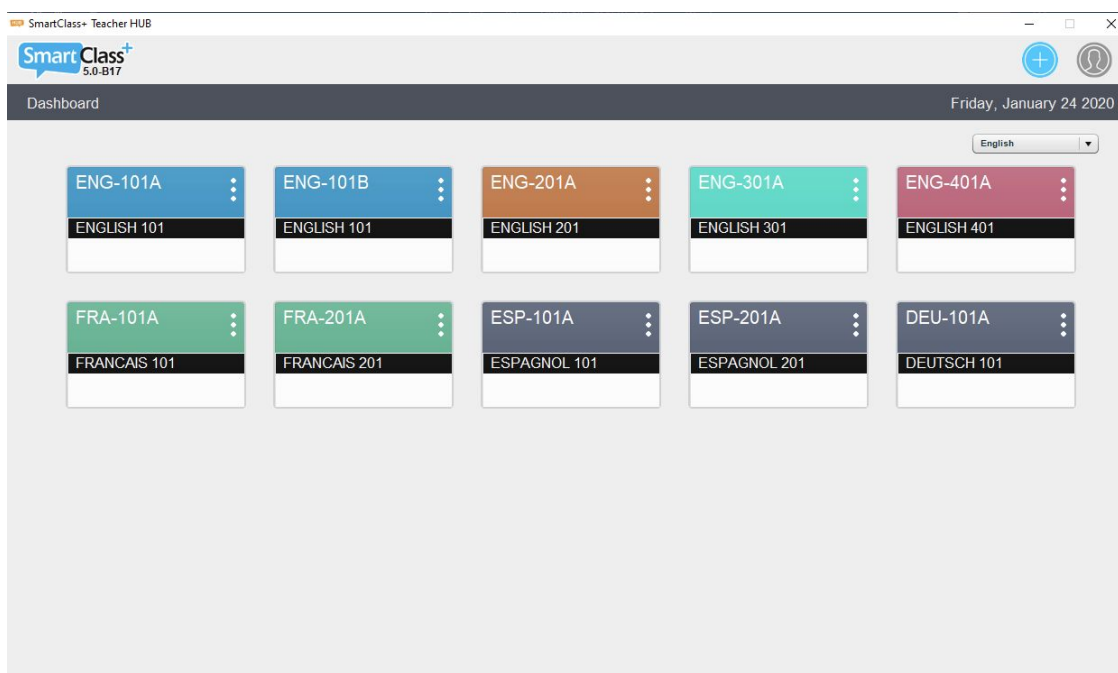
SmartClass+ Teacher HUB

SmartClass+
5.0-B17

Dashboard

Friday, January 24 2020

English

ENG-101A
ENGLISH 101

ENG-101B
ENGLISH 101

ENG-201A
ENGLISH 201

ENG-301A
ENGLISH 301

ENG-401A
ENGLISH 401

FRA-101A
FRANCAIS 101

FRA-201A
FRANCAIS 201

ESP-101A
ESPAGNOL 101

ESP-201A
ESPAGNOL 201

DEU-101A
DEUTSCH 101